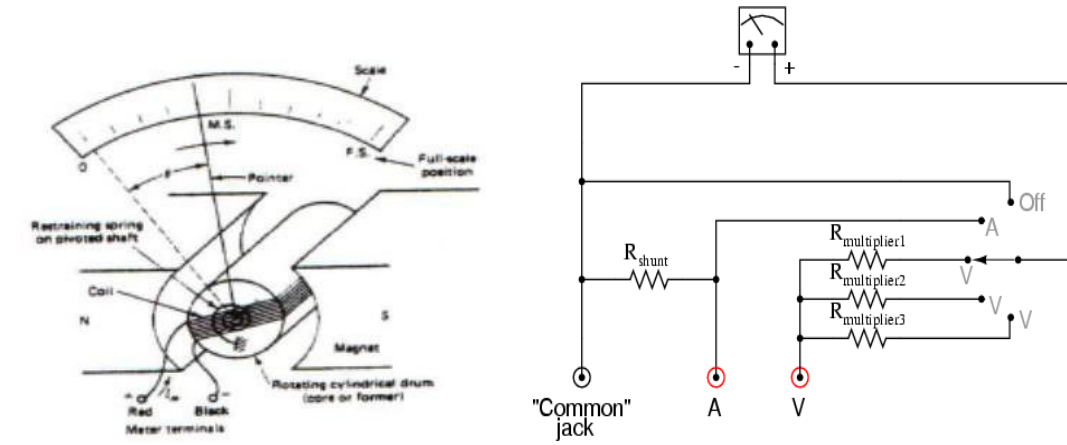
Scale
M.S.
F.S.
Full-scale position
0
θ
Pointer
Restraining spring on pivoted shaft
Coil
N
S
Magnet
B
Rotating cylindrical drum (core or former)
+
I
−
Red
Black
Meter terminals

-
+
Off
A
$R_{shunt}$
$R_{multiplier1}$
V
$R_{multiplier2}$
V
$R_{multiplier3}$
V
"Common" jack
A
V